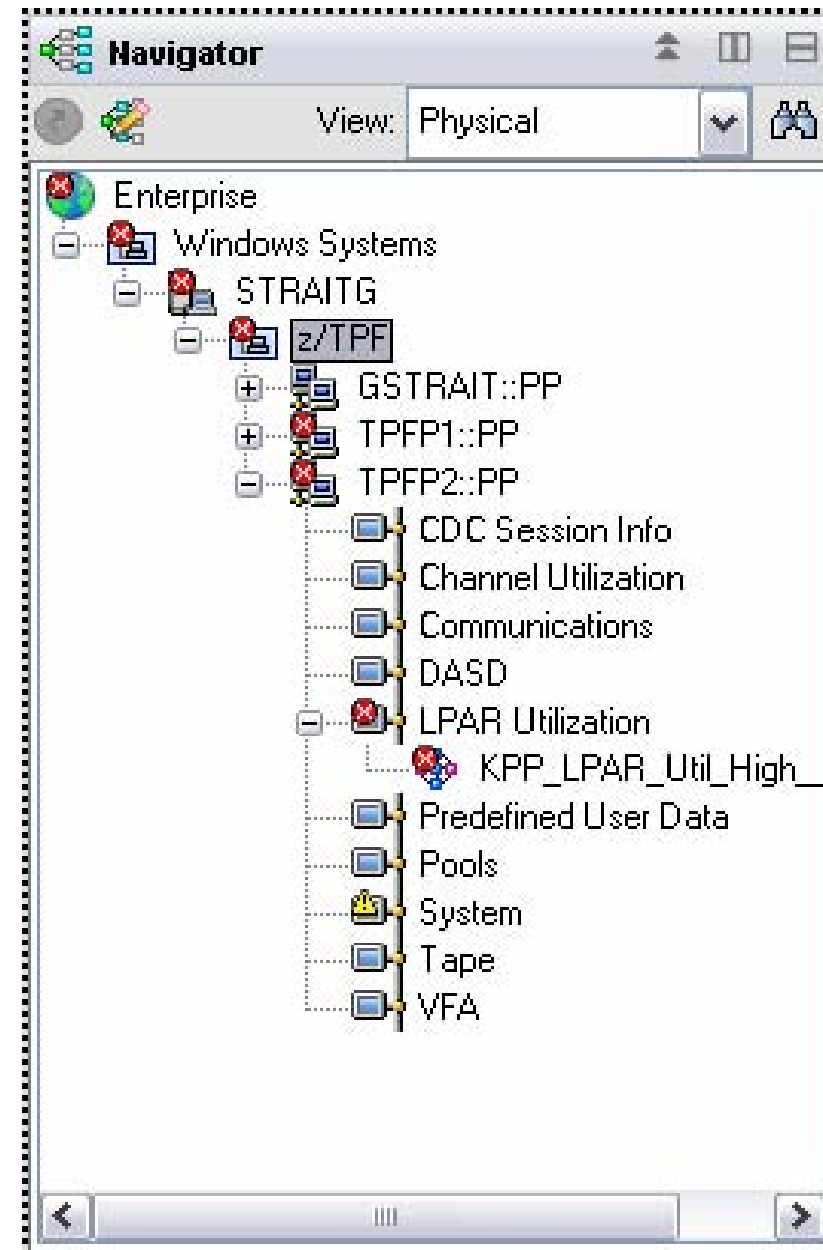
Navigator

View: Physical

Enterprise
Windows Systems
STRAITG
z/TPF
GSTRAIT::PP
TPFP1::PP
TPFP2::PP
CDC Session Info
Channel Utilization
Communications
DASD
LPAR Utilization
KPP_LPAR_Util_High_
Predefined User Data
Pools
System
Tape
VFA